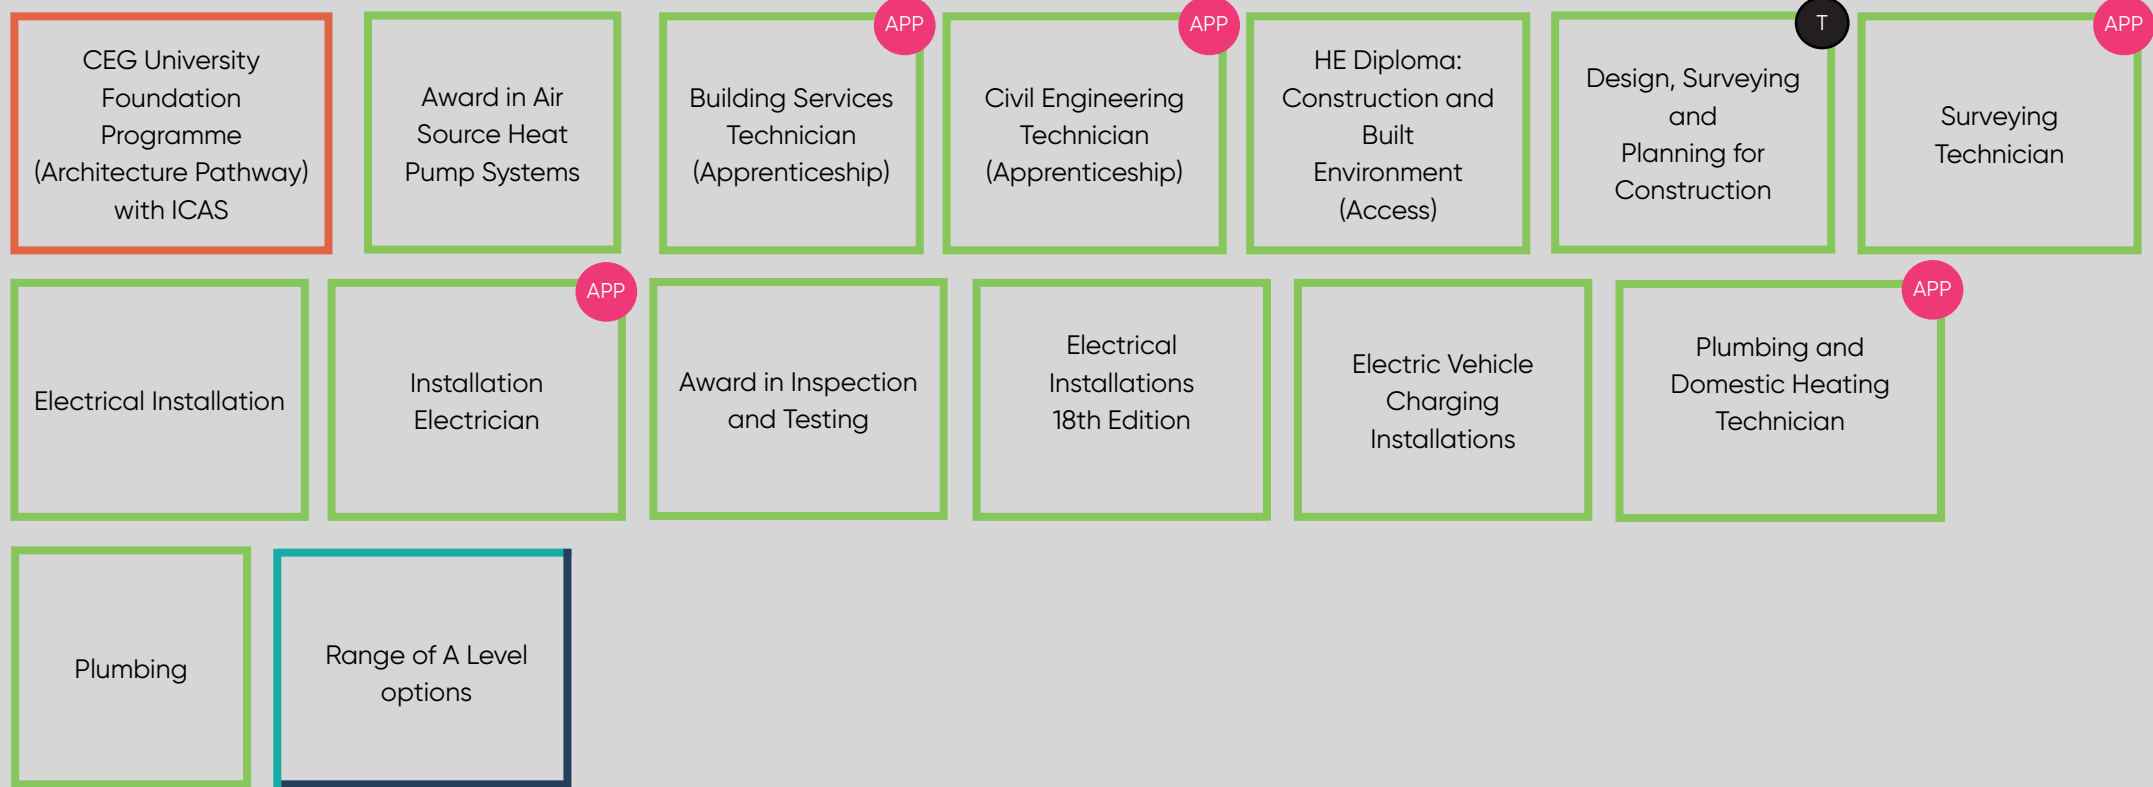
CEG University Foundation Programme (Architecture Pathway) with ICAS

Award in Air Source Heat Pump Systems

APP
Building Services Technician (Apprenticeship)

APP
Civil Engineering Technician (Apprenticeship)

HE Diploma: Construction and Built Environment (Access)

T
Design, Surveying and Planning for Construction

APP
Surveying Technician

Electrical Installation

APP
Installation Electrician

Award in Inspection and Testing

Electrical Installations 18th Edition

Electric Vehicle Charging Installations

APP
Plumbing and Domestic Heating Technician

Plumbing

Range of A Level options